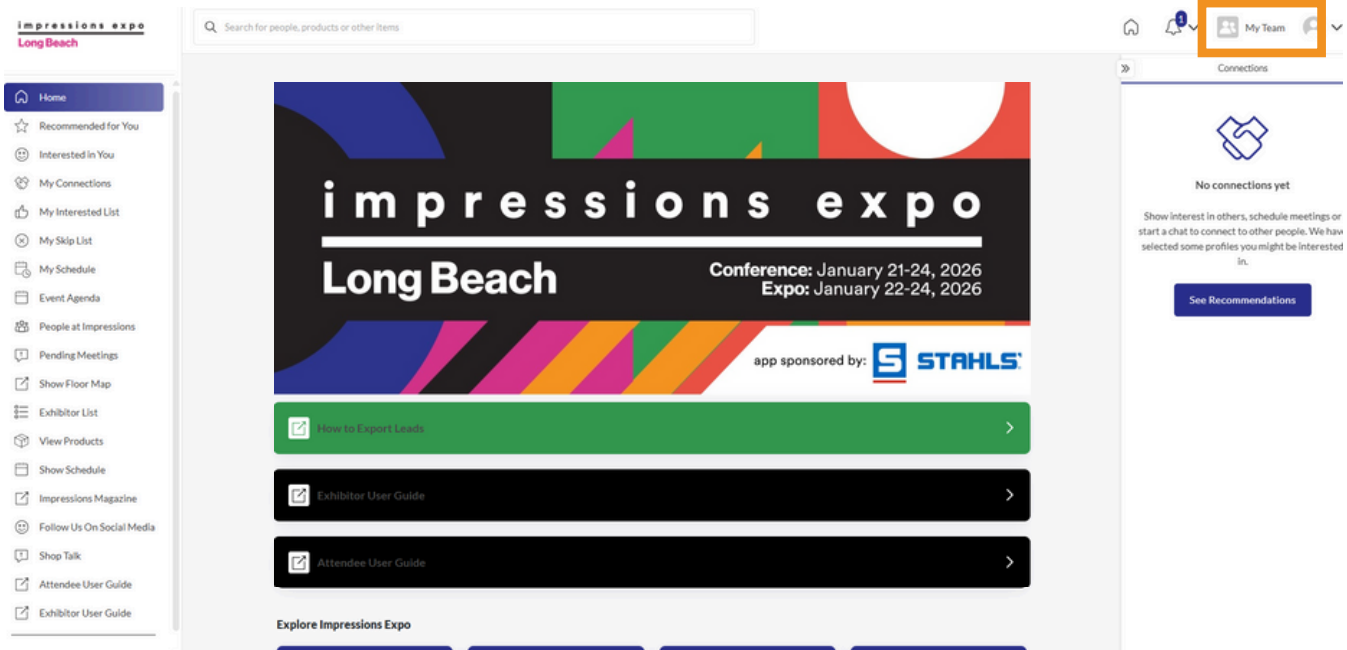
impressions expo
Long Beach

Search for people, products or other items

1

My Team

Home
Recommended for You
Interested in You
My Connections
My Interested List
My Skip List
My Schedule
Event Agenda
People at Impressions
Pending Meetings
Show Floor Map
Exhibitor List
View Products
Show Schedule
Impressions Magazine
Follow Us On Social Media
Shop Talk
Attendee User Guide
Exhibitor User Guide

impressions expo
Long Beach
Conference: January 21-24, 2026
Expo: January 22-24, 2026
app sponsored by: STAHLS'

How to Export Leads
Exhibitor User Guide
Attendee User Guide

Explore Impressions Expo

Connections

No connections yet

Show interest in others, schedule meetings or start a chat to connect to other people. We hav selected some profiles you might be interested in.

See Recommendations